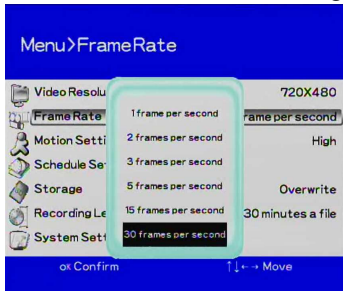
Menu>FrameRate

Video Resolu
720X480

Frame Rate
rame per second

Motion Setti
High

Schedule Se

Storage
Overwrite

Recording Le
30 minutes a file

System Sett

1 frame per second
2 frames per second
3 frames per second
5 frames per second
15 frames per second
30 frames per second

OK Confirm
↑↓←→ Move